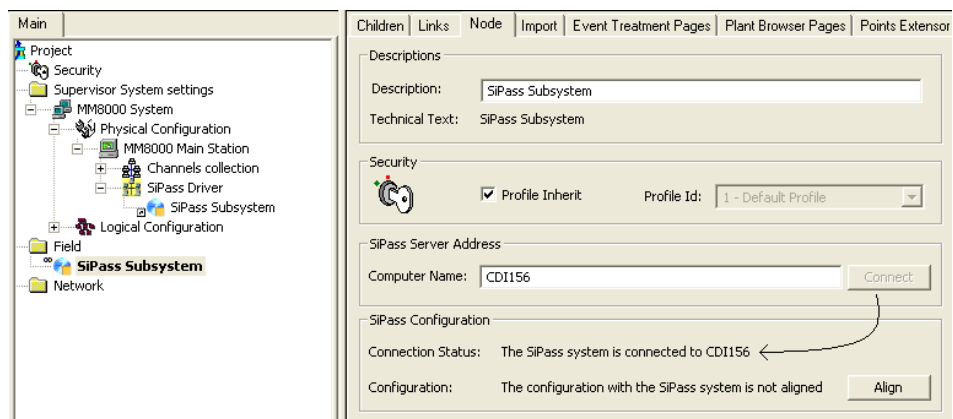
Main

Project
Security
Supervisor System settings
MM8000 System
Physical Configuration
MM8000 Main Station
Channels collection
SiPass Driver
SiPass Subsystem
Logical Configuration
Field
SiPass Subsystem
Network

Children | Links | Node | Import | Event Treatment Pages | Plant Browser Pages | Points Extensor

Descriptions
Description: SiPass Subsystem
Technical Text: SiPass Subsystem

Security
Profile Inherit
Profile Id: 1 - Default Profile

SiPass Server Address
Computer Name: CDI156
Connect

SiPass Configuration
Connection Status: The SiPass system is connected to CDI156
Configuration: The configuration with the SiPass system is not aligned
Align